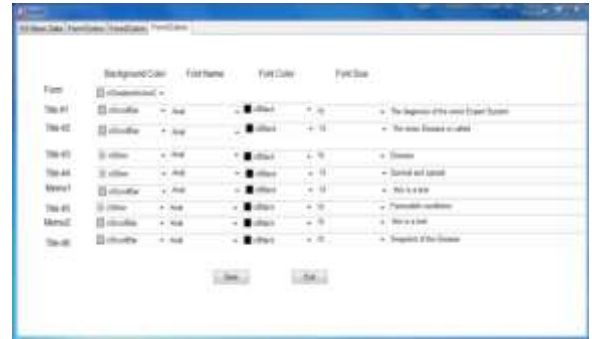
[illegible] | FormDates | FormDates | FormDates

Background Color | Font Name | Font Color | Font Size

Form | clGradientInactive

Title #1 | clWindow | Arial | clBlack | 10 | The diagnosis of the onion Expert System

Title #2 | clWindow | Arial | clBlack | 10 | The onion Disease is called

Title #3 | clWindow | Arial | clBlack | 10 | Disease

Title #4 | clWindow | Arial | clBlack | 10 | Survival and spread

Memo1 | clWindow | Arial | clBlack | 10 | this is a test

Title #5 | clWindow | Arial | clBlack | 10 | Favourable conditions

Memo2 | clWindow | Arial | clBlack | 10 | this is a test

Title #6 | clWindow | Arial | clBlack | 10 | Symptoms of the Disease

Save | Exit